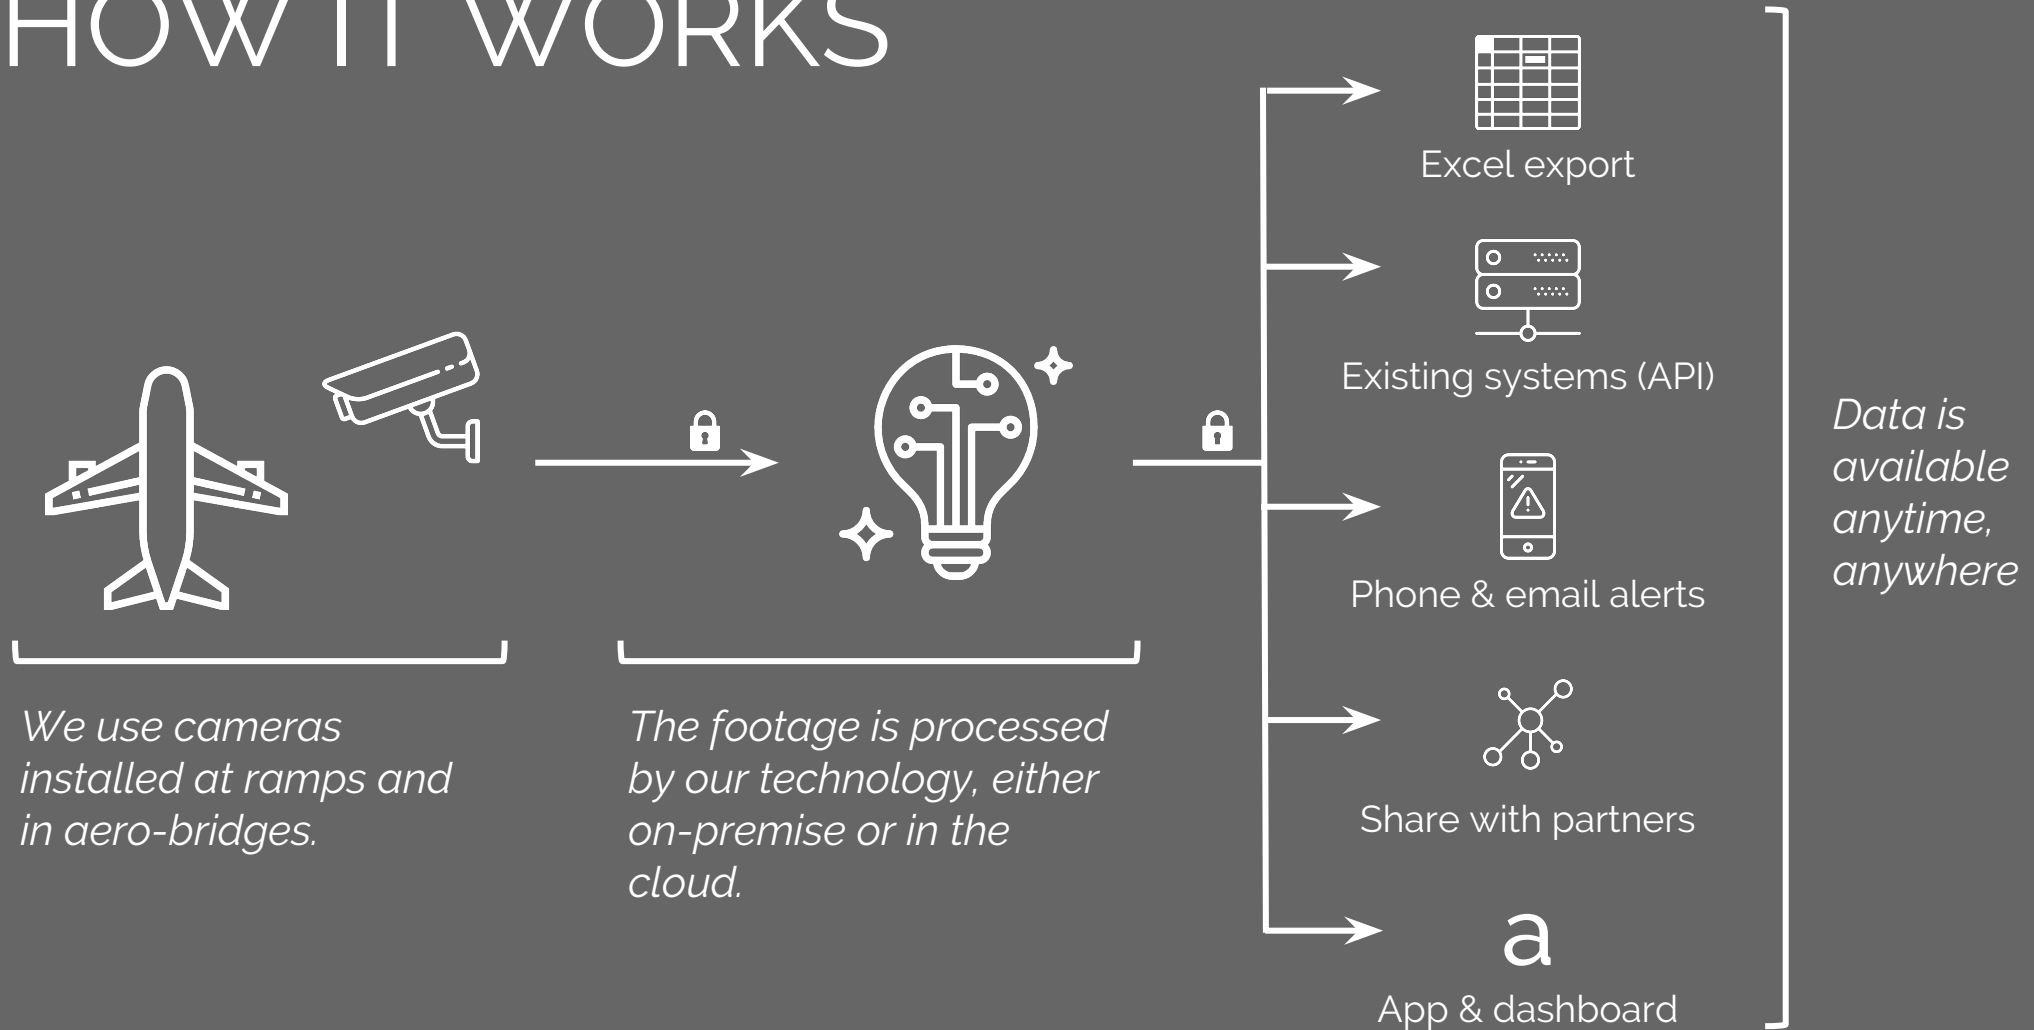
HOW IT WORKS

Excel export

Existing systems (API)

Phone & email alerts

Share with partners

a

App & dashboard

Data is available anytime, anywhere

We use cameras installed at ramps and in aero-bridges.

The footage is processed by our technology, either on-premise or in the cloud.